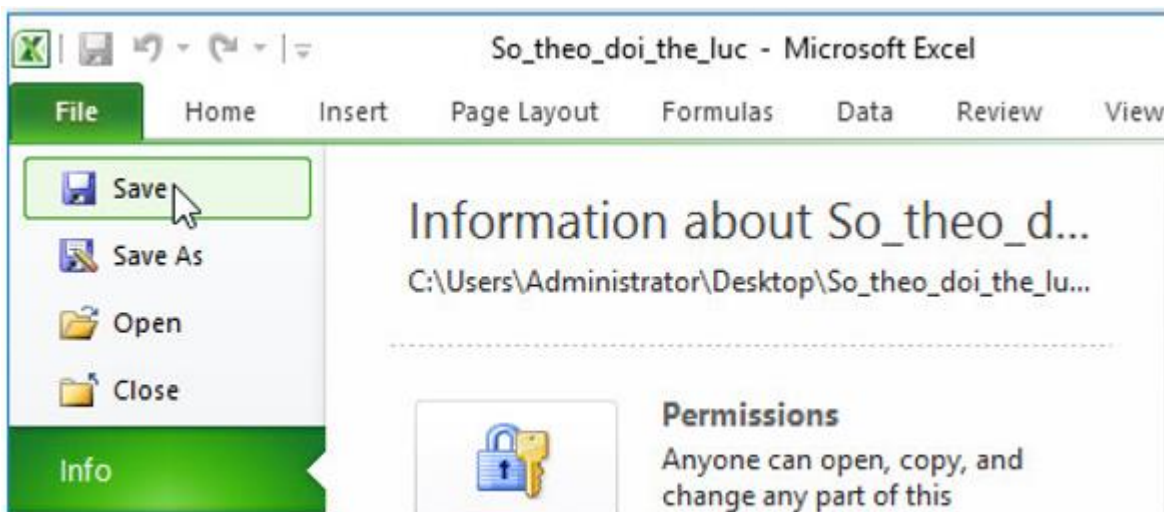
So_theo_doi_the_luc - Microsoft Excel

File Home Insert Page Layout Formulas Data Review View

Save

Save As

Open

Close

Info

Information about So_theo_d...

C:\Users\Administrator\Desktop\So_theo_doi_the_lu...

Permissions

Anyone can open, copy, and change any part of this